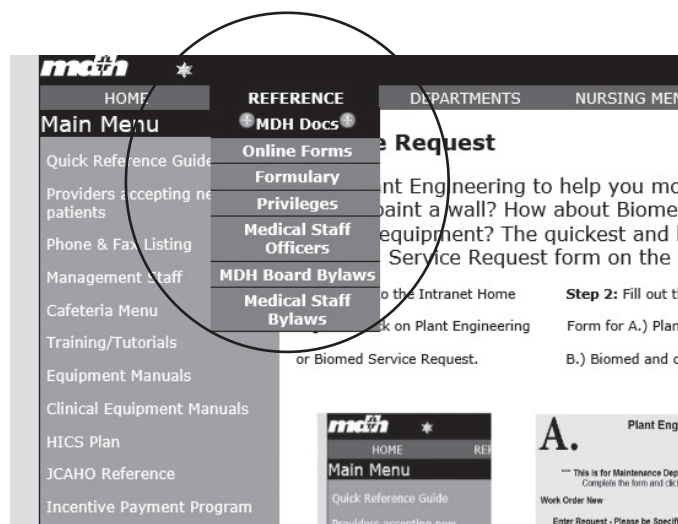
mdh

HOME REFERENCE DEPARTMENTS NURSING MEN

Main Menu

MDH Docs
Online Forms
Formulary
Privileges
Medical Staff Officers
MDH Board Bylaws
Medical Staff Bylaws

Quick Reference Guide
Providers accepting ne patients
Phone & Fax Listing
Management Staff
Cafeteria Menu
Training/Tutorials
Equipment Manuals
Clinical Equipment Manuals
HICS Plan
JCAHO Reference
Incentive Payment Program

e Request

nt Engineering to help you mo paint a wall? How about Biome equipment? The quickest and Service Request form on the

o the Intranet Home ck on Plant Engineering or Biomed Service Request.

Step 2: Fill out t Form for A.) Plan B.) Biomed and c

mdh
HOME REF
Main Menu
Quick Reference Guide
Providers accepting new

A.
Plant Eng
*** This is for Maintenance Dep Complete the form and clic
Work Order New
Enter Request - Please be Specifi